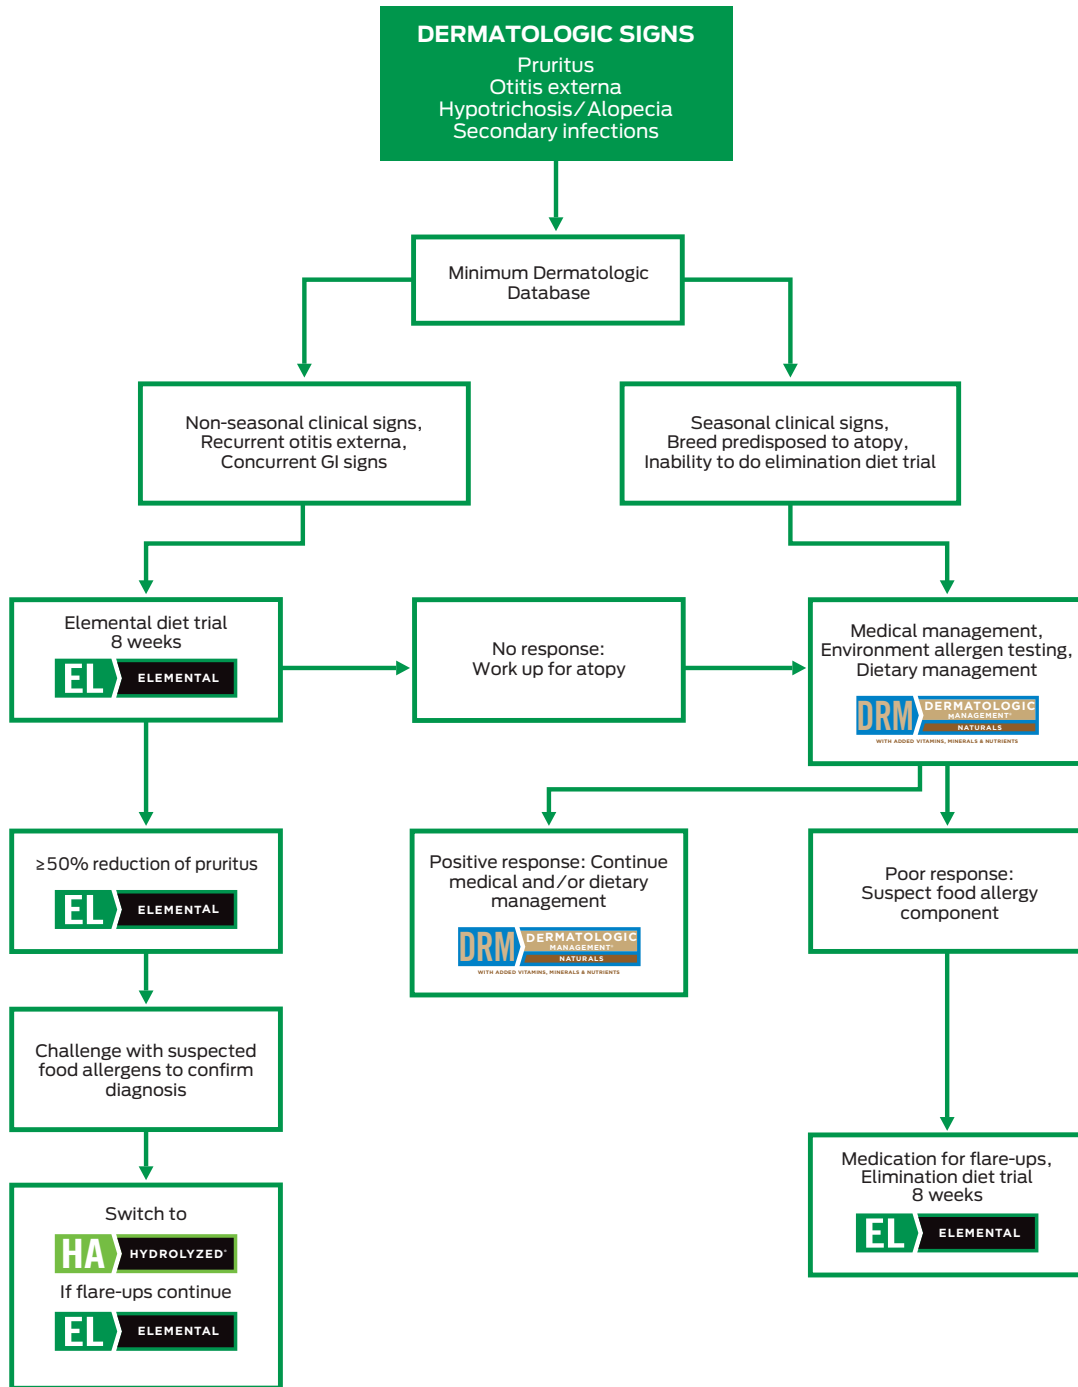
DERMATOLOGIC SIGNS
Pruritus
Otitis externa
Hypotrichosis / Alopecia
Secondary infections

Minimum Dermatologic Database

Non-seasonal clinical signs, Recurrent otitis externa, Concurrent GI signs

Seasonal clinical signs, Breed predisposed to atopy, Inability to do elimination diet trial

Elemental diet trial
8 weeks
EL ELEMENTAL

No response:
Work up for atopy

Medical management, Environment allergen testing, Dietary management
DRM DERMATOLOGIC MANAGEMENT NATURALS
WITH ADDED VITAMINS, MINERALS & NUTRIENTS

≥50% reduction of pruritus
EL ELEMENTAL

Positive response: Continue medical and / or dietary management
DRM DERMATOLOGIC MANAGEMENT NATURALS
WITH ADDED VITAMINS, MINERALS & NUTRIENTS

Poor response:
Suspect food allergy component

Challenge with suspected food allergens to confirm diagnosis

Medication for flare-ups, Elimination diet trial
8 weeks
EL ELEMENTAL

Switch to
HA HYDROLYZED
If flare-ups continue
EL ELEMENTAL